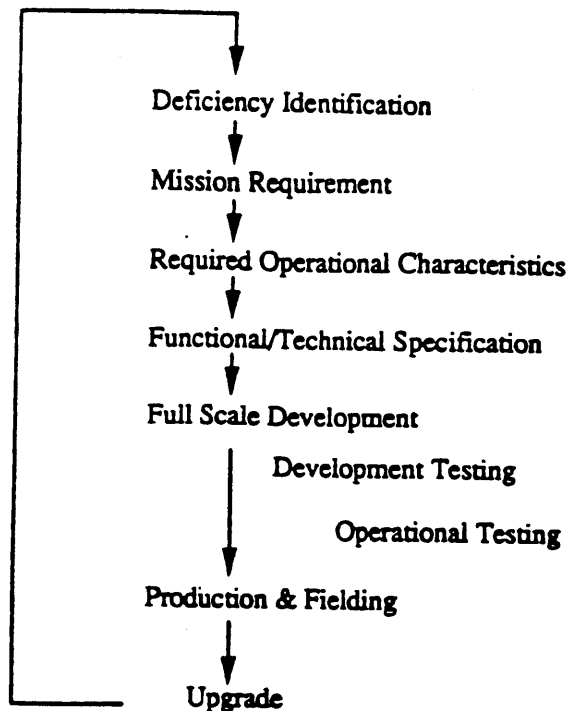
Deficiency Identification

Mission Requirement

Required Operational Characteristics

Functional/Technical Specification

Full Scale Development

Development Testing

Operational Testing

Production & Fielding

Upgrade